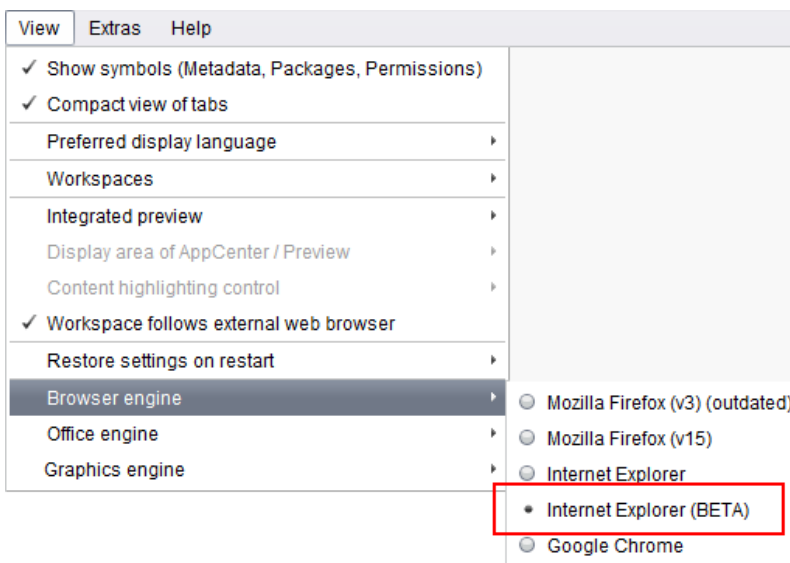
View Extras Help

✓ Show symbols (Metadata, Packages, Permissions)
✓ Compact view of tabs
Preferred display language
Workspaces
Integrated preview
Display area of AppCenter / Preview
Content highlighting control
✓ Workspace follows external web browser
Restore settings on restart
Browser engine
Office engine
Graphics engine

Mozilla Firefox (v3) (outdated)
Mozilla Firefox (v15)
Internet Explorer
Internet Explorer (BETA)
Google Chrome